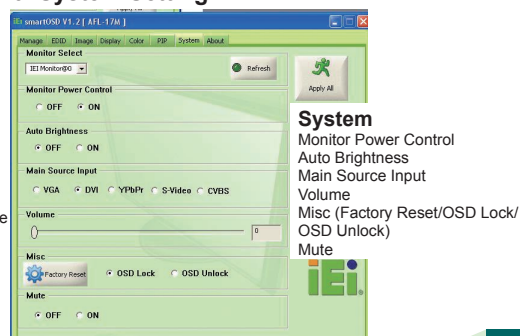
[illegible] System Setting

iEi smartOSD V1.2 [ AFL-17M ]

Manage EDID Image Display Color PIP System About

Monitor Select

IEI Monitor@0

Refresh

Apply All

Monitor Power Control

OFF ON

Auto Brightness

OFF ON

Main Source Input

VGA DVI YPbPr S-Video CVBS

Volume

0

Misc

Factory Reset OSD Lock OSD Unlock

Mute

OFF ON

System
Monitor Power Control
Auto Brightness
Main Source Input
Volume
Misc (Factory Reset/OSD Lock/ OSD Unlock)
Mute

iEi